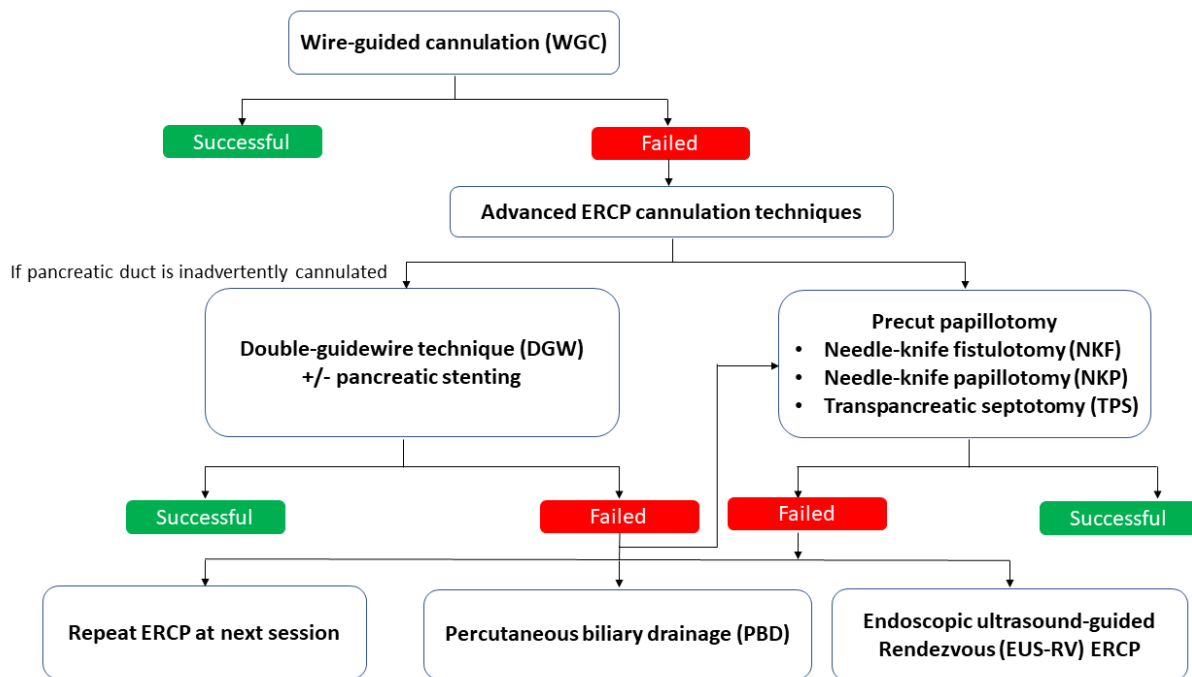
Wire-guided cannulation (WGC)

Successful

Failed

Advanced ERCP cannulation techniques

If pancreatic duct is inadvertently cannulated

Double-guidewire technique (DGW) +/- pancreatic stenting

Precut papillotomy
• Needle-knife fistulotomy (NKF)
• Needle-knife papillotomy (NKP)
• Transpancreatic septotomy (TPS)

Successful

Failed

Failed

Successful

Repeat ERCP at next session

Percutaneous biliary drainage (PBD)

Endoscopic ultrasound-guided Rendezvous (EUS-RV) ERCP